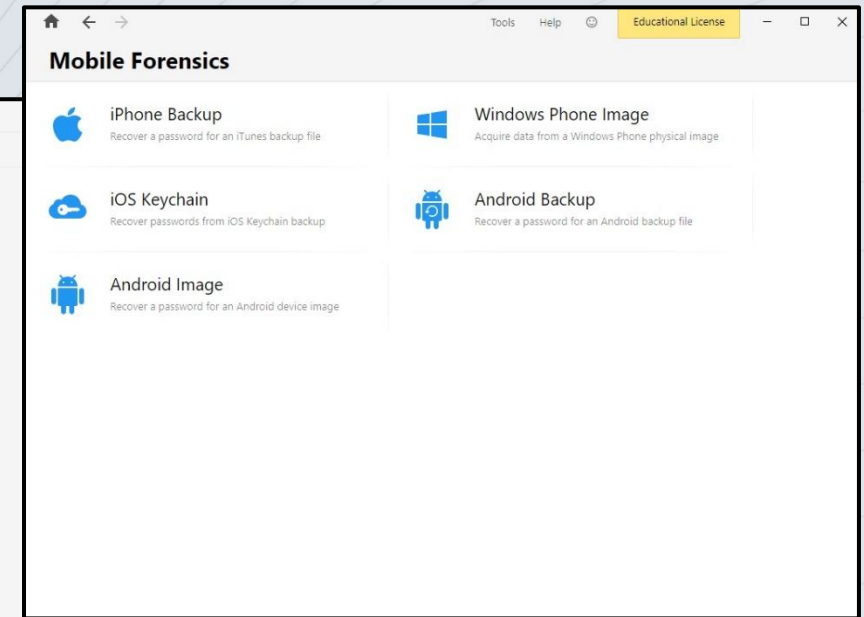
Tools Help Educational License

Mobile Forensics

iPhone Backup
Recover a password for an iTunes backup file

Windows Phone Image
Acquire data from a Windows Phone physical image

iOS Keychain
Recover passwords from iOS Keychain backup

Android Backup
Recover a password for an Android backup file

Android Image
Recover a password for an Android device image